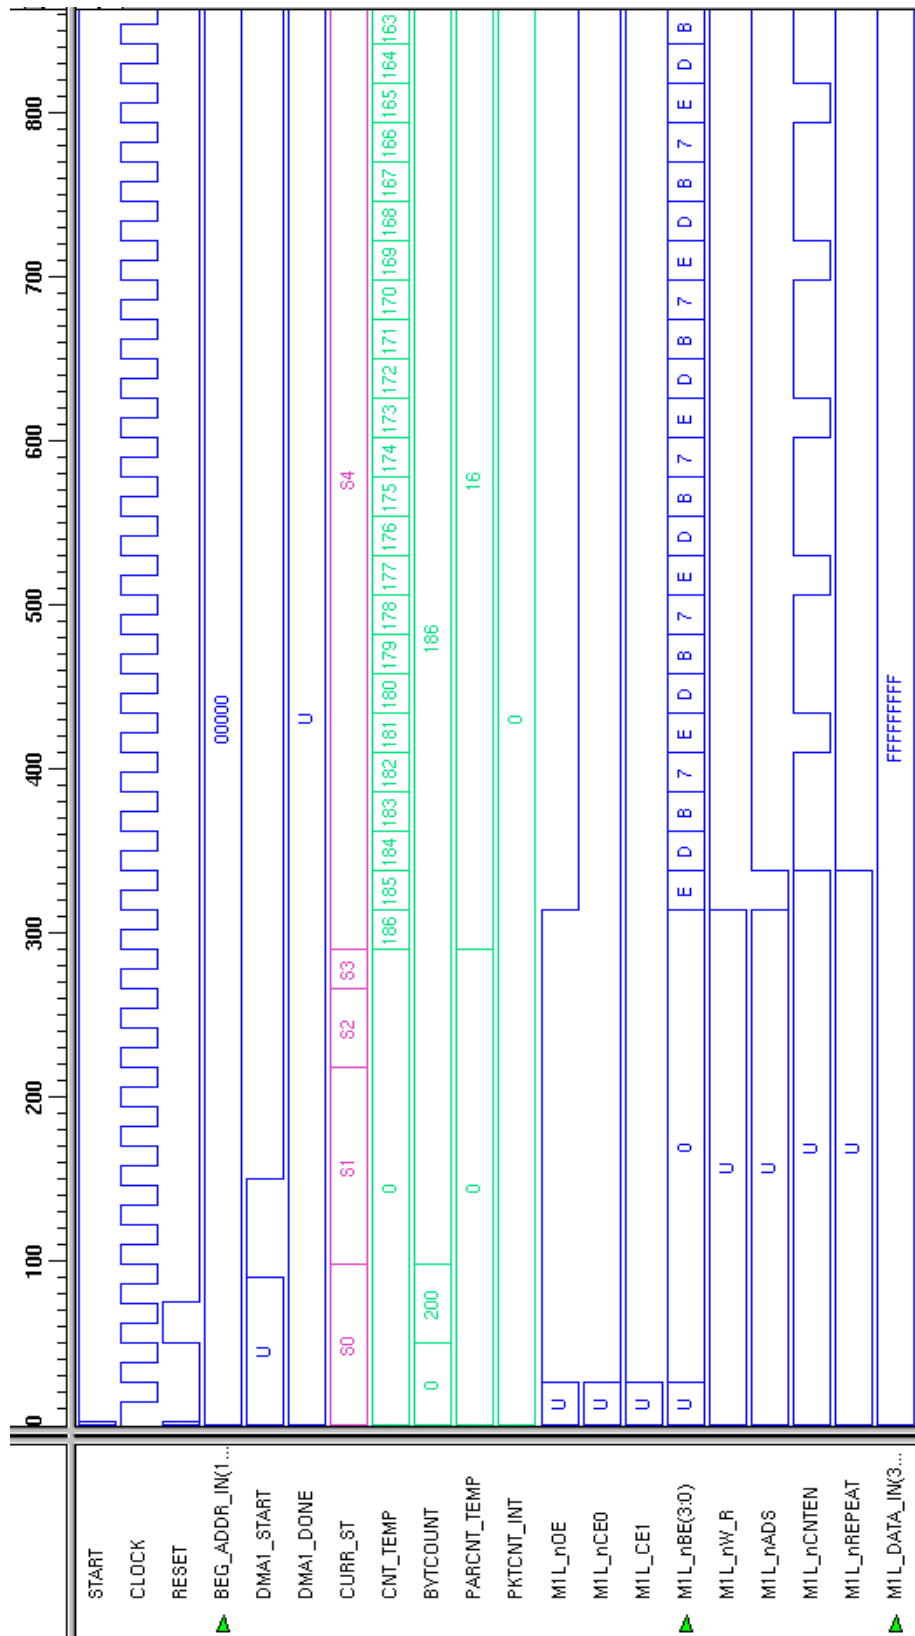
0
100
200
300
400
500
600
700
800

START
CLOCK
RESET
BEG_ADDR_IN(1...
DMA1_START
DMA1_DONE
CURR_ST
CNT_TEMP
BYTCOUNT
PARCNT_TEMP
PKTCNT_INT
M1L_nOE
M1L_nCE0
M1L_CE1
M1L_nBE(3:0)
M1L_nW_R
M1L_nADS
M1L_nCNTEN
M1L_nREPEAT
M1L_DATA_IN(3...

00000
U
U
S0
S1
S2
S3
S4
0
186
185
184
183
182
181
180
179
178
177
176
175
174
173
172
171
170
169
168
167
166
165
164
163
0
200
186
0
16
0
U
U
U
U
0
E
D
B
7
E
D
B
7
E
D
B
7
E
D
B
7
E
D
B
U
U
U
U
FFFFFFFF